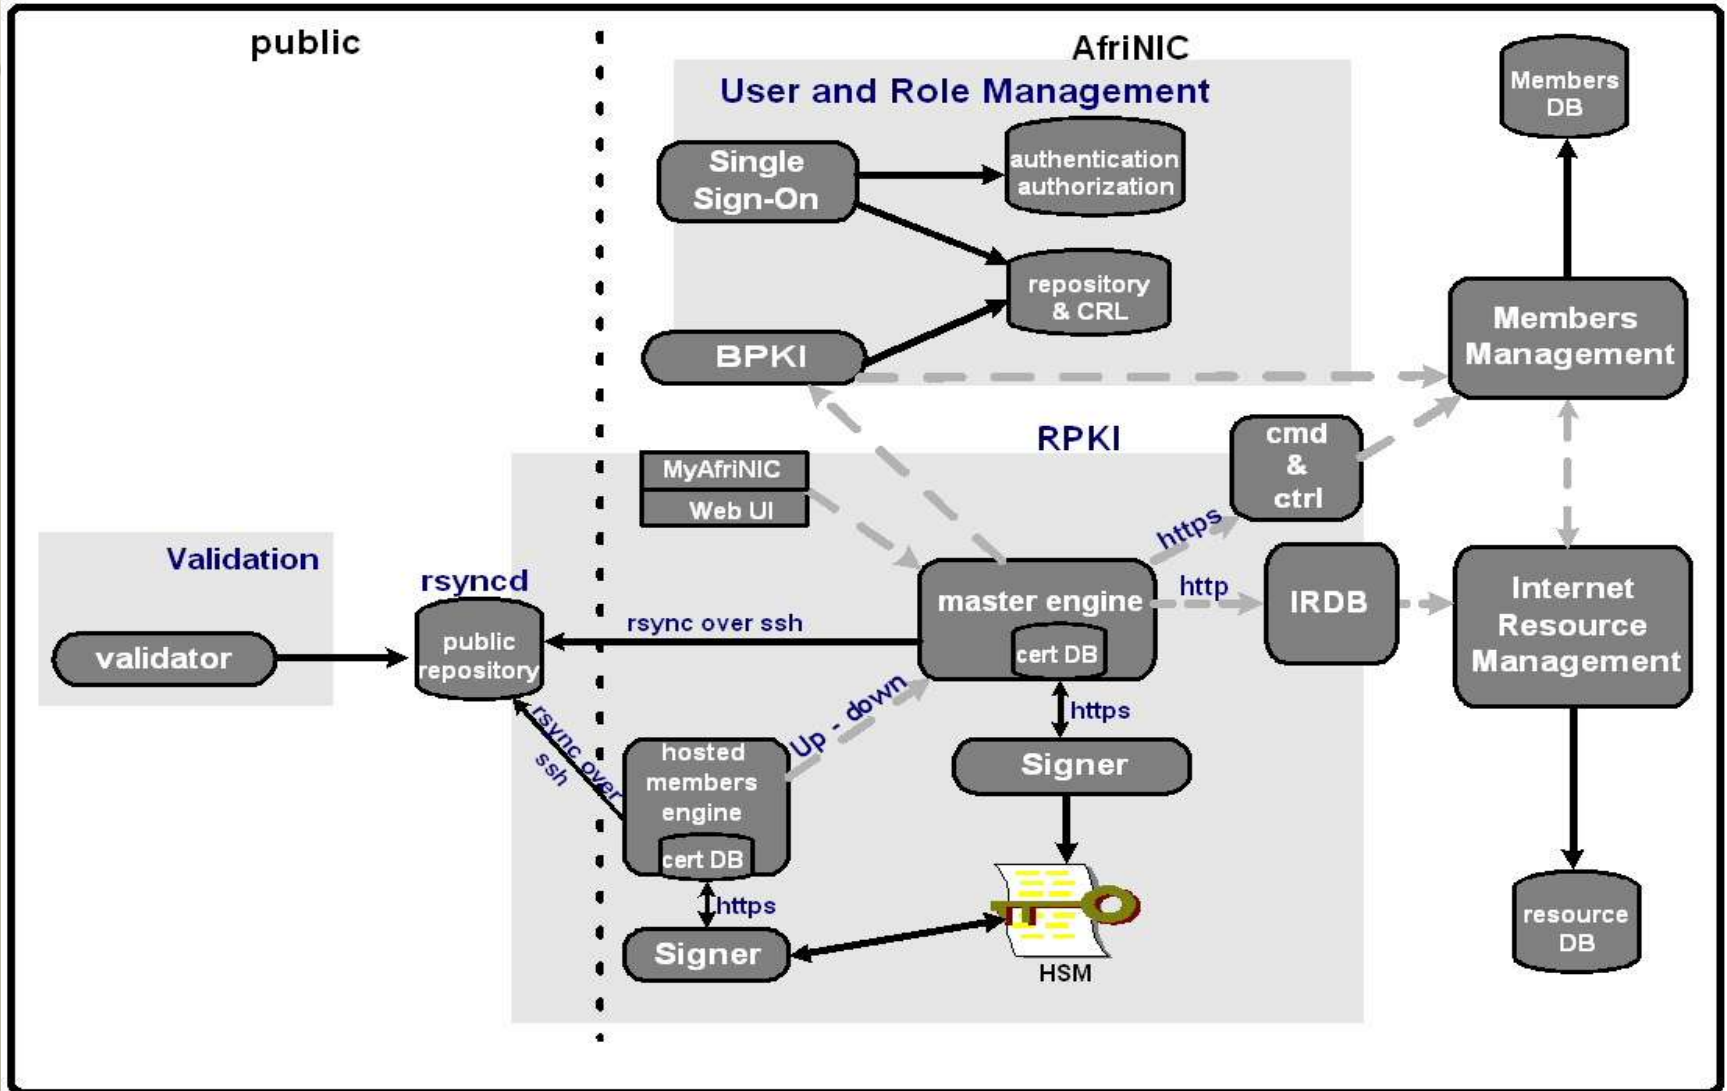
public

AfriNIC

User and Role Management

Single Sign-On

authentication authorization

repository & CRL

BPKI

Members DB

Members Management

RPKI

MyAfriNIC

Web UI

cmd & ctrl

https

http

IRDB

Internet Resource Management

Validation

validator

rsyncd

public repository

rsync over ssh

master engine

cert DB

https

Up - down

rsync over ssh

hosted members engine

cert DB

https

Signer

Signer

HSM

resource DB